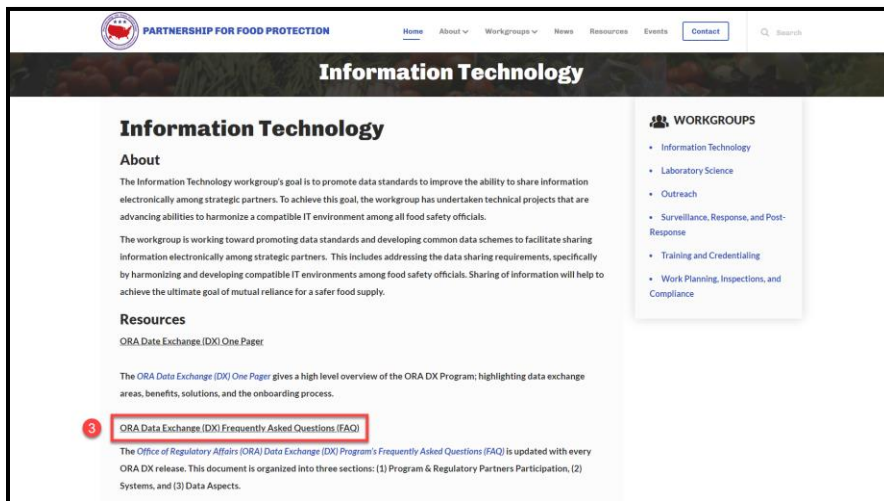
PARTNERSHIP FOR FOOD PROTECTION

Home About Workgroups News Resources Events Contact Search

Information Technology

Information Technology

About

The Information Technology workgroup's goal is to promote data standards to improve the ability to share information electronically among strategic partners. To achieve this goal, the workgroup has undertaken technical projects that are advancing abilities to harmonize a compatible IT environment among all food safety officials.

The workgroup is working toward promoting data standards and developing common data schemes to facilitate sharing information electronically among strategic partners. This includes addressing the data sharing requirements, specifically by harmonizing and developing compatible IT environments among food safety officials. Sharing of information will help to achieve the ultimate goal of mutual reliance for a safer food supply.

Resources

ORA Date Exchange (DX) One Pager

The ORA Data Exchange (DX) One Pager gives a high level overview of the ORA DX Program; highlighting data exchange areas, benefits, solutions, and the onboarding process.

3

ORA Data Exchange (DX) Frequently Asked Questions (FAQ)

The Office of Regulatory Affairs (ORA) Data Exchange (DX) Program's Frequently Asked Questions (FAQ) is updated with every ORA DX release. This document is organized into three sections: (1) Program & Regulatory Partners Participation, (2) Systems, and (3) Data Aspects.

WORKGROUPS

• Information Technology

• Laboratory Science

• Outreach

• Surveillance, Response, and Post-Response

• Training and Credentialing

• Work Planning, Inspections, and Compliance